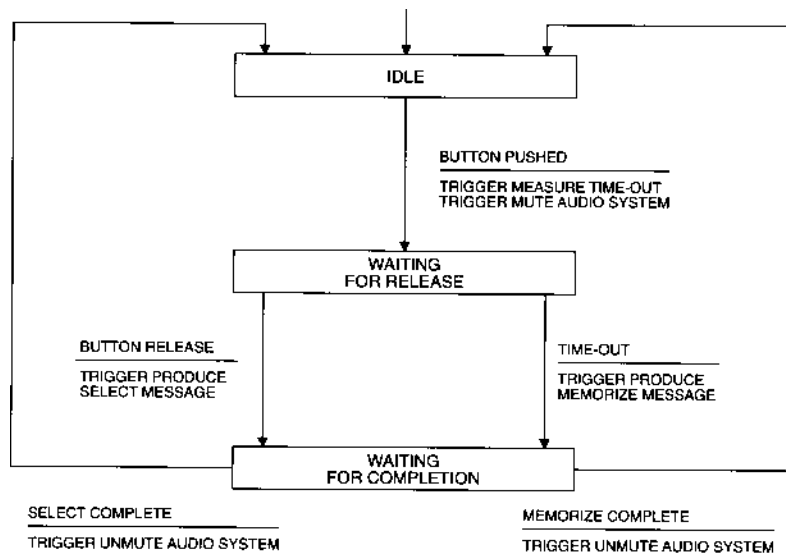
IDLE

BUTTON PUSHED

TRIGGER MEASURE TIME-OUT
TRIGGER MUTE AUDIO SYSTEM

WAITING
FOR RELEASE

BUTTON RELEASE

TRIGGER PRODUCE
SELECT MESSAGE

TIME-OUT

TRIGGER PRODUCE
MEMORIZE MESSAGE

WAITING
FOR COMPLETION

SELECT COMPLETE

TRIGGER UNMUTE AUDIO SYSTEM

MEMORIZE COMPLETE

TRIGGER UNMUTE AUDIO SYSTEM